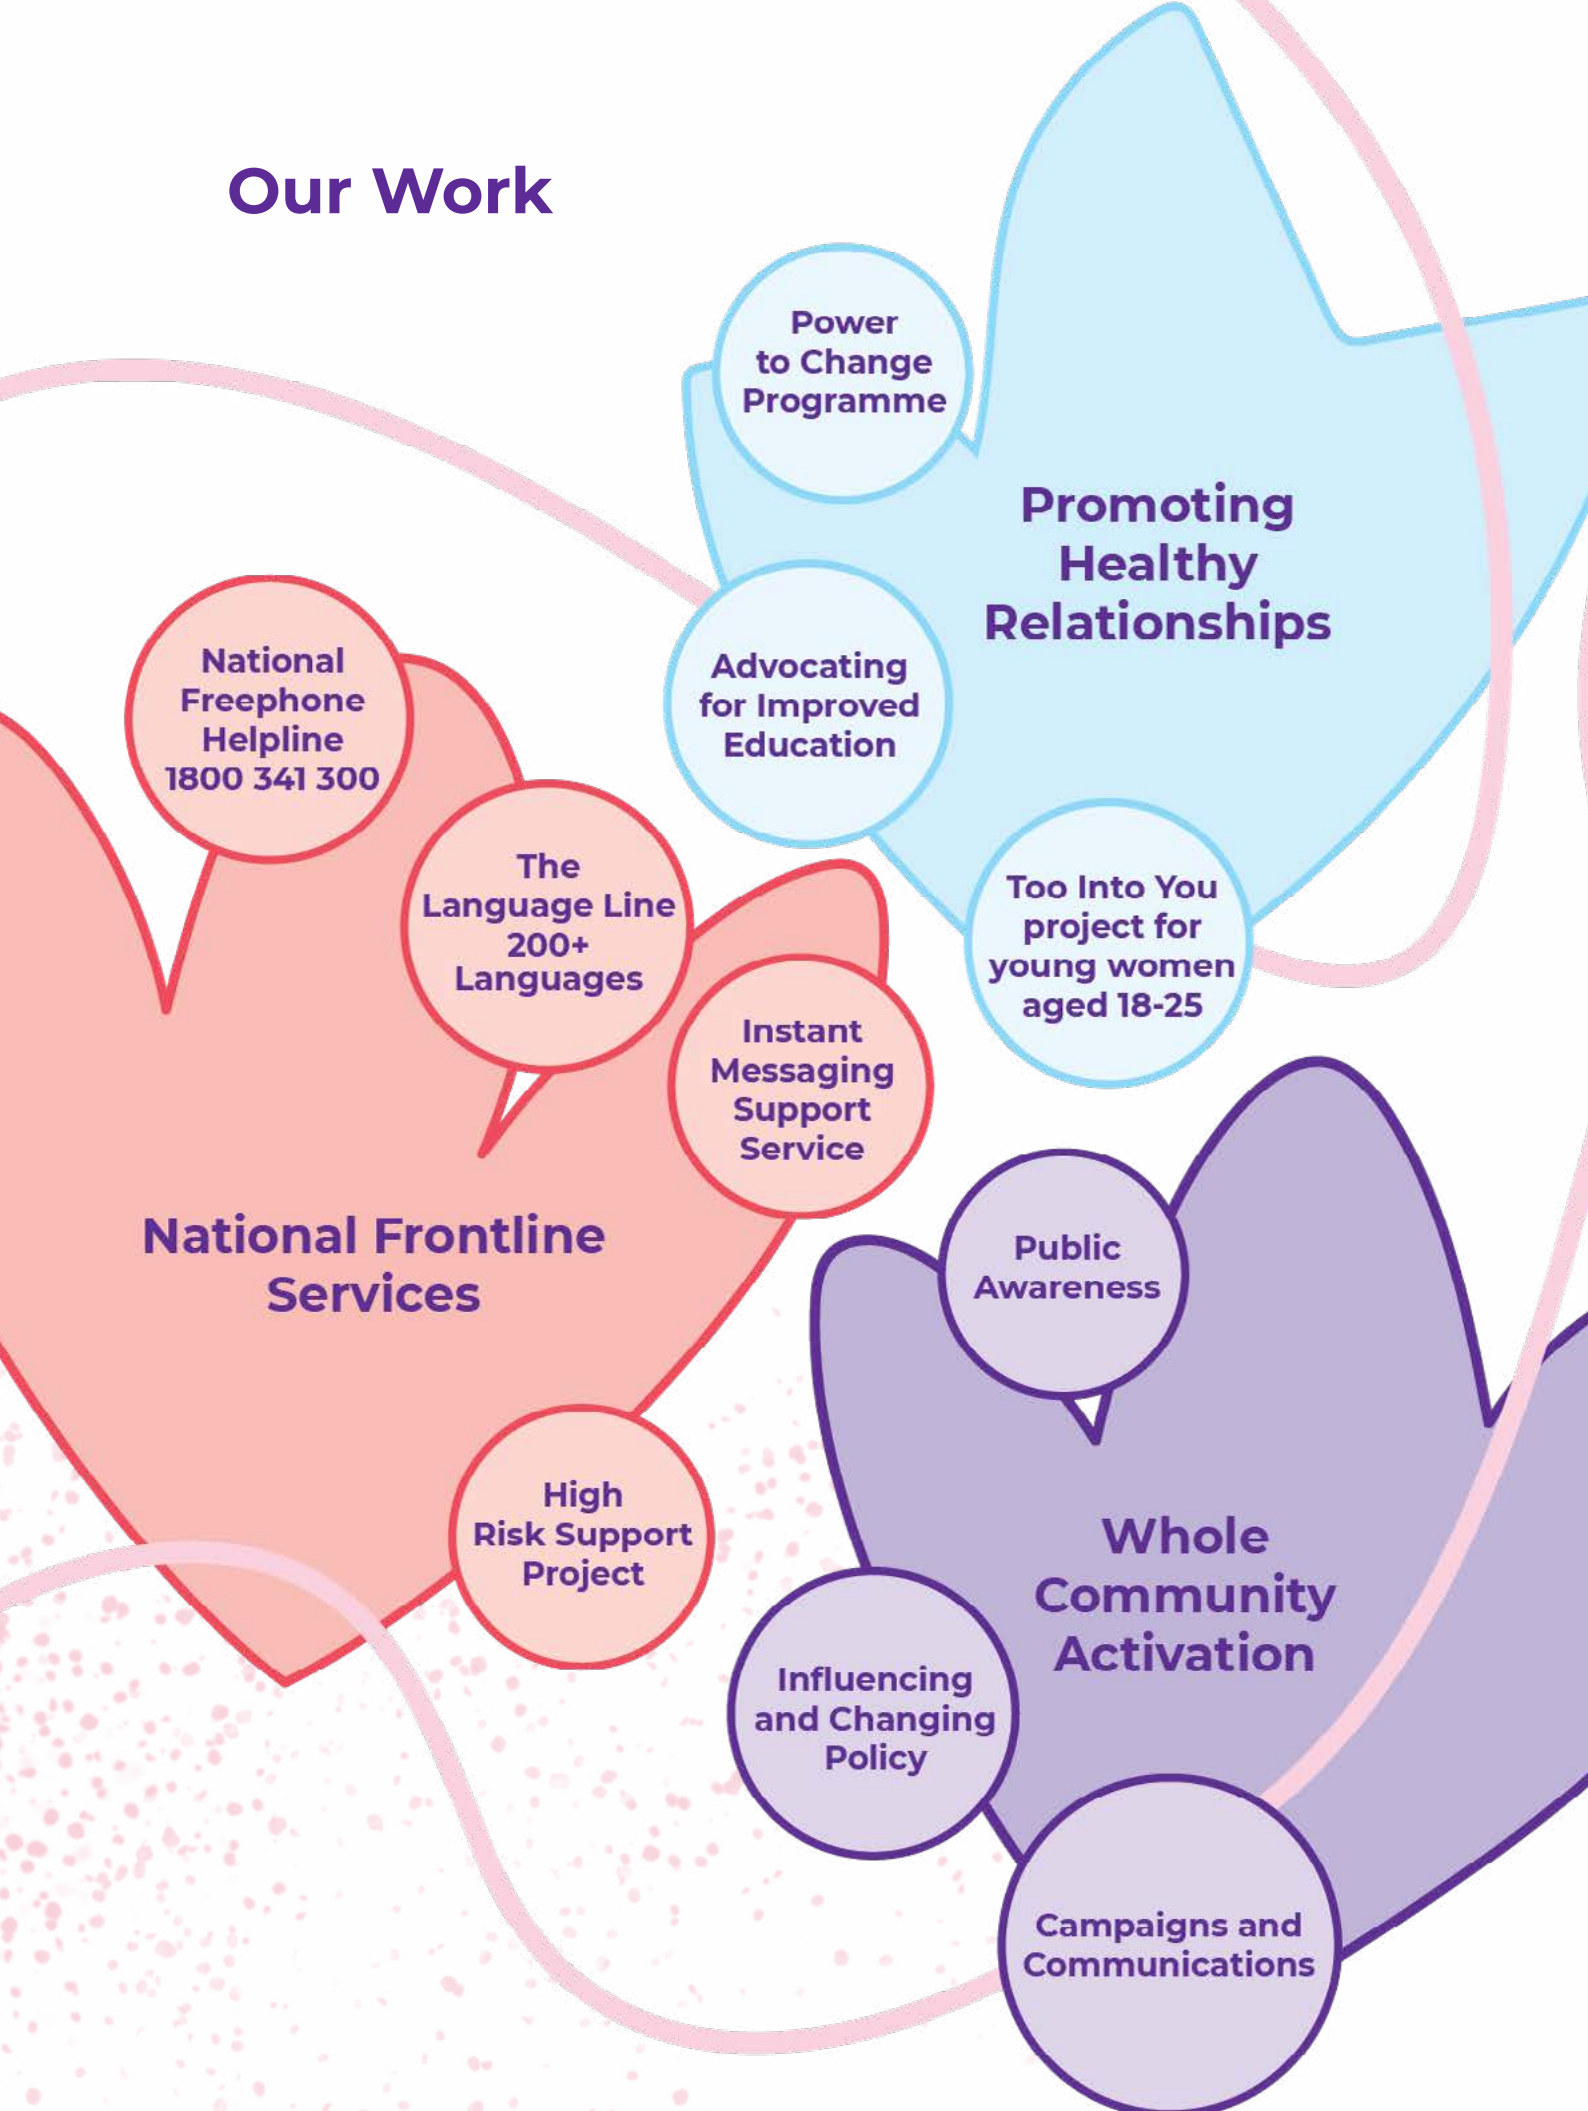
Our Work

Power to Change Programme

Promoting Healthy Relationships

Advocating for Improved Education

Too Into You project for young women aged 18-25

National Freephone Helpline 1800 341 300

The Language Line 200+ Languages

Instant Messaging Support Service

National Frontline Services

High Risk Support Project

Public Awareness

Whole Community Activation

Influencing and Changing Policy

Campaigns and Communications